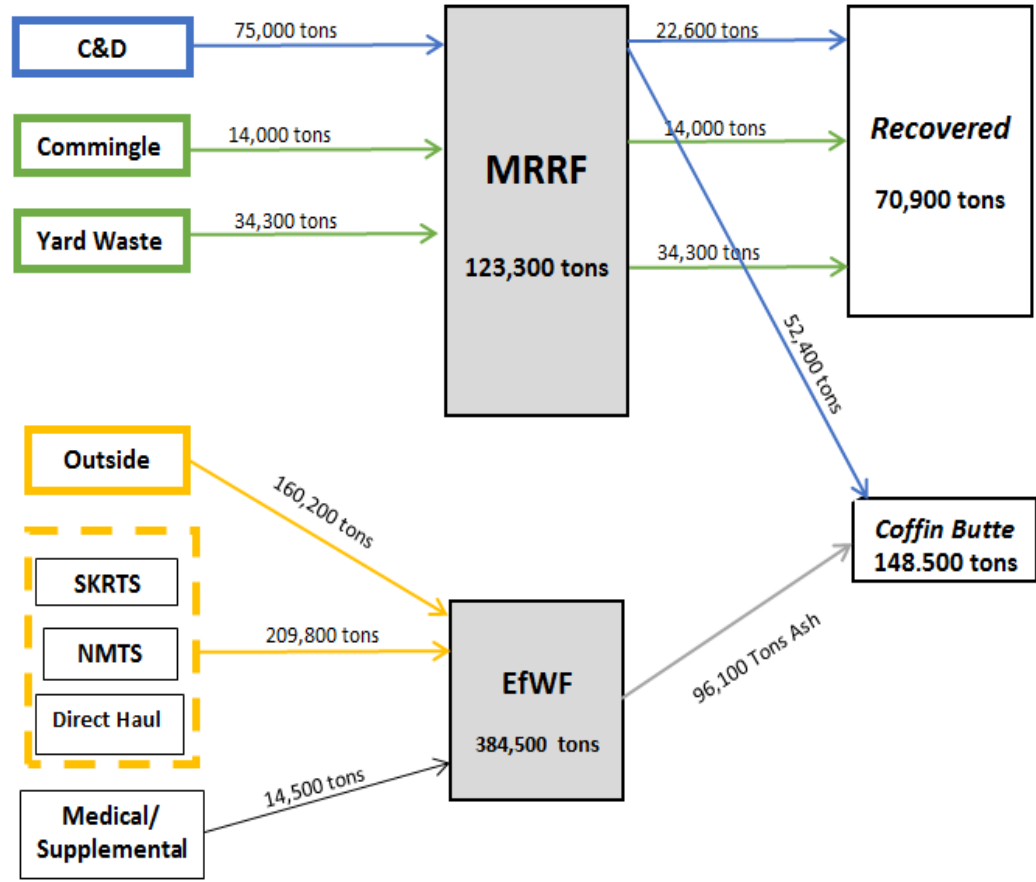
C&D

75,000 tons

MRRF

123,300 tons

22,600 tons

Recovered

70,900 tons

Commingle

14,000 tons

14,000 tons

Yard Waste

34,300 tons

34,300 tons

52,400 tons

Outside

160,200 tons

Coffin Butte
148.500 tons

SKRTS

NMTS

Direct Haul

209,800 tons

EfWF

384,500 tons

96,100 Tons Ash

14,500 tons

Medical/ Supplemental